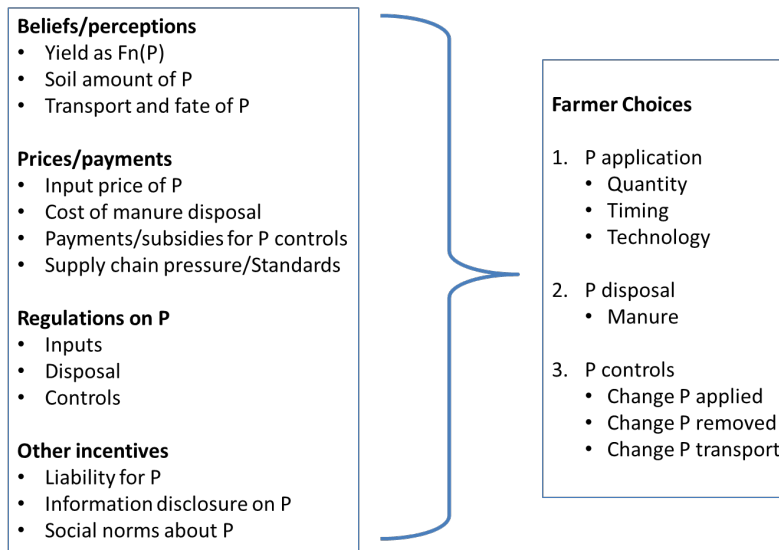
**Beliefs/perceptions**
- Yield as Fn(P)
- Soil amount of P
- Transport and fate of P

**Prices/payments**
- Input price of P
- Cost of manure disposal
- Payments/subsidies for P controls
- Supply chain pressure/Standards

**Regulations on P**
- Inputs
- Disposal
- Controls

**Other incentives**
- Liability for P
- Information disclosure on P
- Social norms about P

**Farmer Choices**

1. P application
   - Quantity
   - Timing
   - Technology

2. P disposal
   - Manure

3. P controls
   - Change P applied
   - Change P removed
   - Change P transport